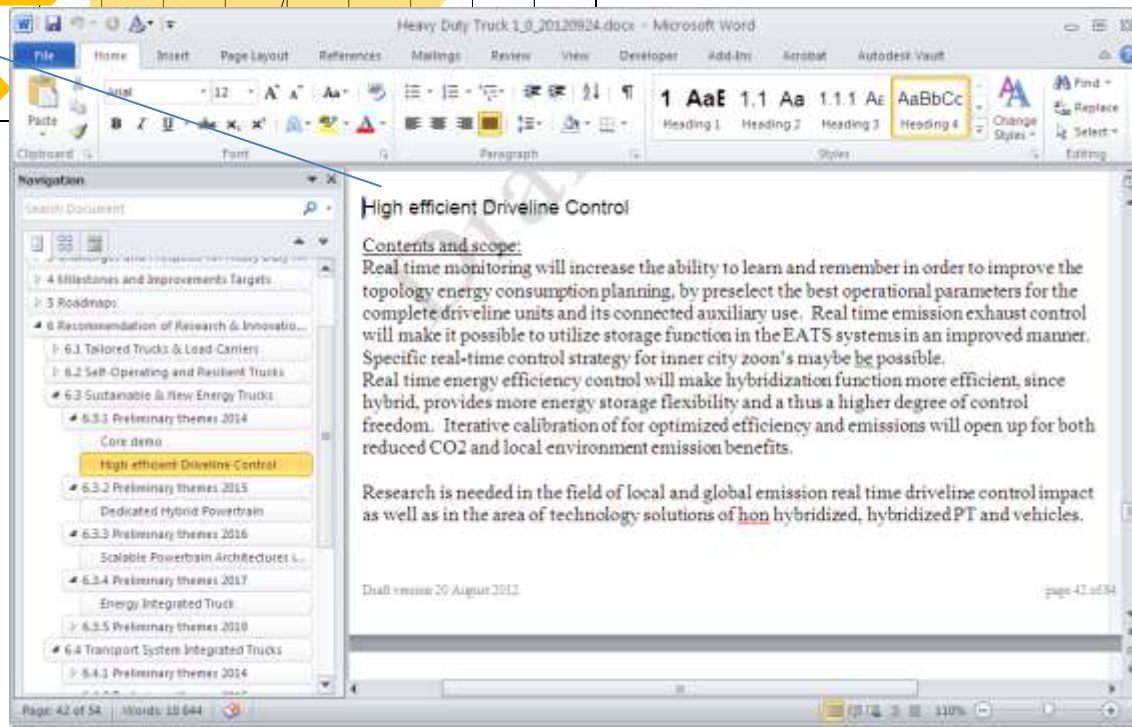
Heavy Duty Truck 1_0_20120924.docx - Microsoft Word

File Home Insert Page Layout References Mailings Review View Developer Add-Ins Acrobat Autodesk Vault

Paste
Clipboard
Arial 12
Font
Paragraph
1 AaE 1.1 Aa 1.1.1 Aa AaBbCc
Heading 1 Heading 2 Heading 3 Heading 4
Change Styles
Styles
Find
Replace
Select
Editing

Navigation
Search Document
4 Milestones and Improvements Targets
5 Roadmaps
6 Recommendation of Research & Innovatio...
6.1 Tailored Trucks & Load Carriers
6.2 Self-Operating and Resilient Trucks
6.3 Sustainable & New Energy Trucks
6.3.1 Preliminary themes 2014
Core demo
High efficient Driveline Control
6.3.2 Preliminary themes 2015
Dedicated Hybrid Powertrain
6.3.3 Preliminary themes 2016
Scalable Powertrain Architectures i...
6.3.4 Preliminary themes 2017
Energy Integrated Truck
6.3.5 Preliminary themes 2018
6.4 Transport System Integrated Trucks
6.4.1 Preliminary themes 2014

High efficient Driveline Control

Contents and scope:
Real time monitoring will increase the ability to learn and remember in order to improve the topology energy consumption planning, by preselect the best operational parameters for the complete driveline units and its connected auxiliary use. Real time emission exhaust control will make it possible to utilize storage function in the EATS systems in an improved manner. Specific real-time control strategy for inner city zoon's maybe be possible.
Real time energy efficiency control will make hybridization function more efficient, since hybrid, provides more energy storage flexibility and a thus a higher degree of control freedom. Iterative calibration of for optimized efficiency and emissions will open up for both reduced CO2 and local environment emission benefits.

Research is needed in the field of local and global emission real time driveline control impact as well as in the area of technology solutions of hon hybridized, hybridized PT and vehicles.

Draft version 20 August 2012
page 42 of 84

Page: 42 of 54 Words: 18 644 110%